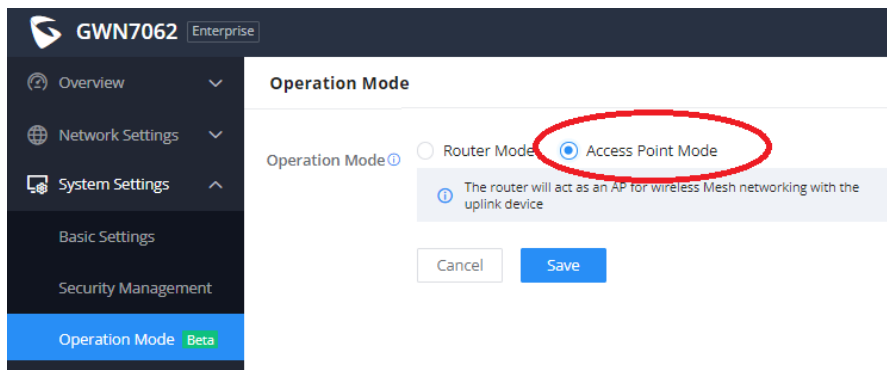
GWN7062 Enterprise

Overview

Network Settings

System Settings

Basic Settings

Security Management

Operation Mode Beta

Operation Mode

Operation Mode ⓘ Router Mode Access Point Mode

ⓘ The router will act as an AP for wireless Mesh networking with the uplink device

Cancel Save